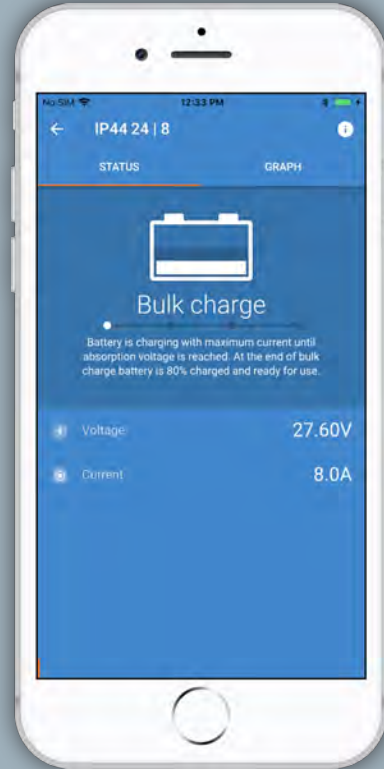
No SIM 12:33 PM

IP44 24 | 8

STATUS

GRAPH

Bulk charge

Battery is charging with maximum current until absorption voltage is reached. At the end of bulk charge battery is 80% charged and ready for use.

Voltage 27.60V

Current 8.0A